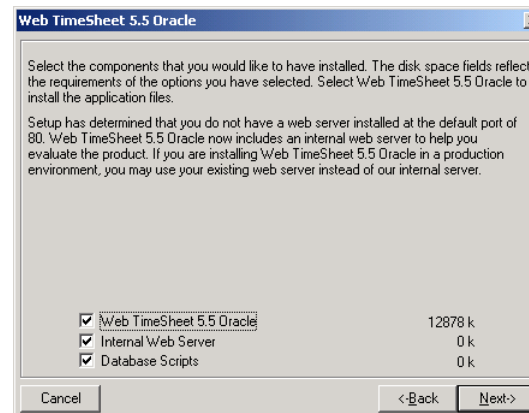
Web TimeSheet 5.5 Oracle

Select the components that you would like to have installed. The disk space fields reflect the requirements of the options you have selected. Select Web TimeSheet 5.5 Oracle to install the application files.

Setup has determined that you do not have a web server installed at the default port of 80. Web TimeSheet 5.5 Oracle now includes an internal web server to help you evaluate the product. If you are installing Web TimeSheet 5.5 Oracle in a production environment, you may use your existing web server instead of our internal server.

☑ Web TimeSheet 5.5 Oracle 12878 k
☑ Internal Web Server 0 k
☑ Database Scripts 0 k

Cancel

<-Back

Next->